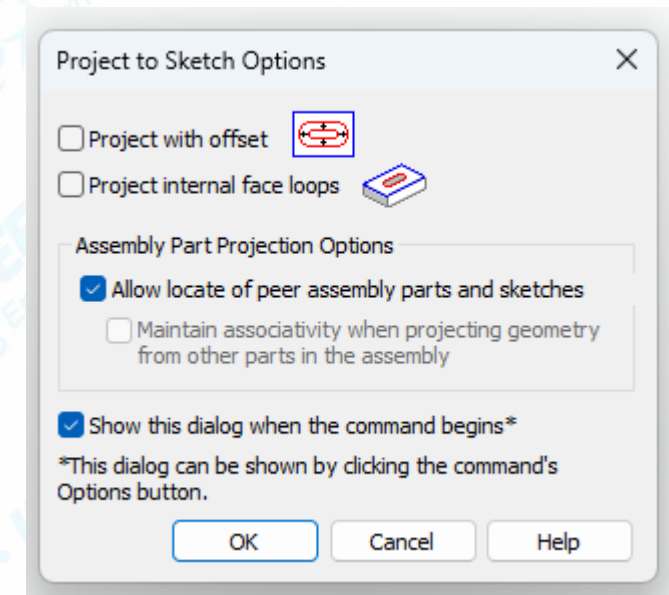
Project to Sketch Options

Project with offset

Project internal face loops

Assembly Part Projection Options

Allow locate of peer assembly parts and sketches

Maintain associativity when projecting geometry from other parts in the assembly

Show this dialog when the command begins*

*This dialog can be shown by clicking the command's Options button.

OK
Cancel
Help